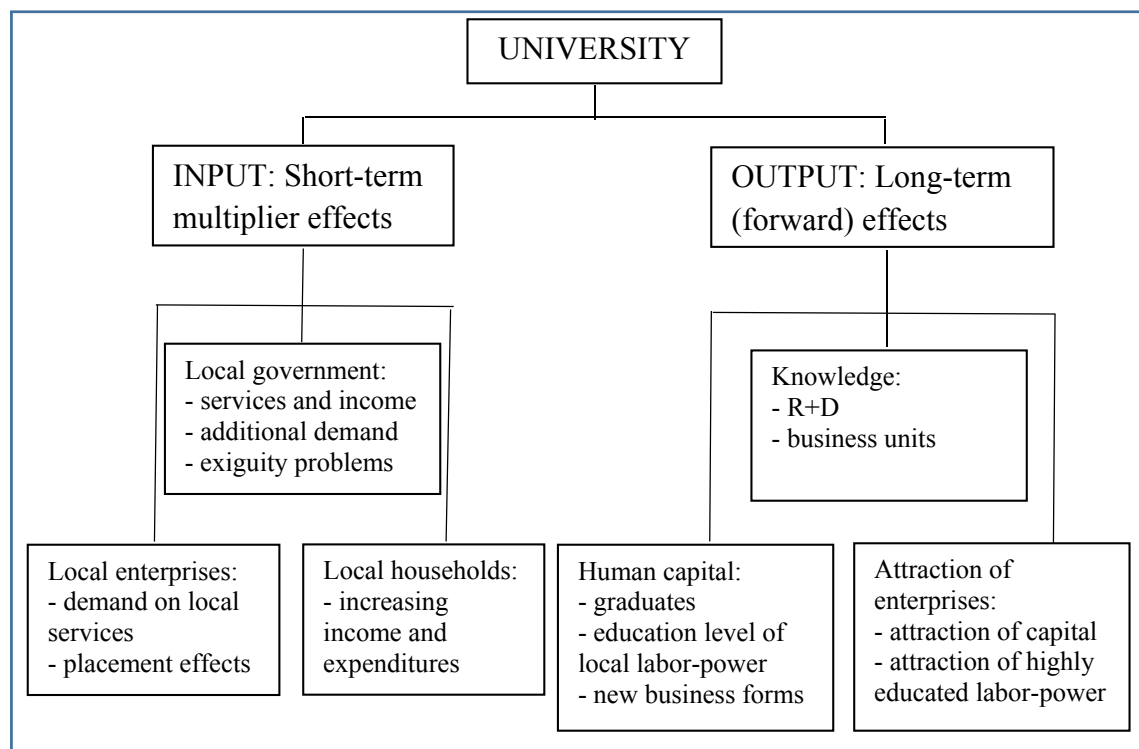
UNIVERSITY

INPUT: Short-term multiplier effects

OUTPUT: Long-term (forward) effects

Local government:
- services and income
- additional demand
- exiguity problems

Local enterprises:
- demand on local services
- placement effects

Local households:
- increasing income and expenditures

Knowledge:
- R+D
- business units

Human capital:
- graduates
- education level of local labor-power
- new business forms

Attraction of enterprises:
- attraction of capital
- attraction of highly educated labor-power